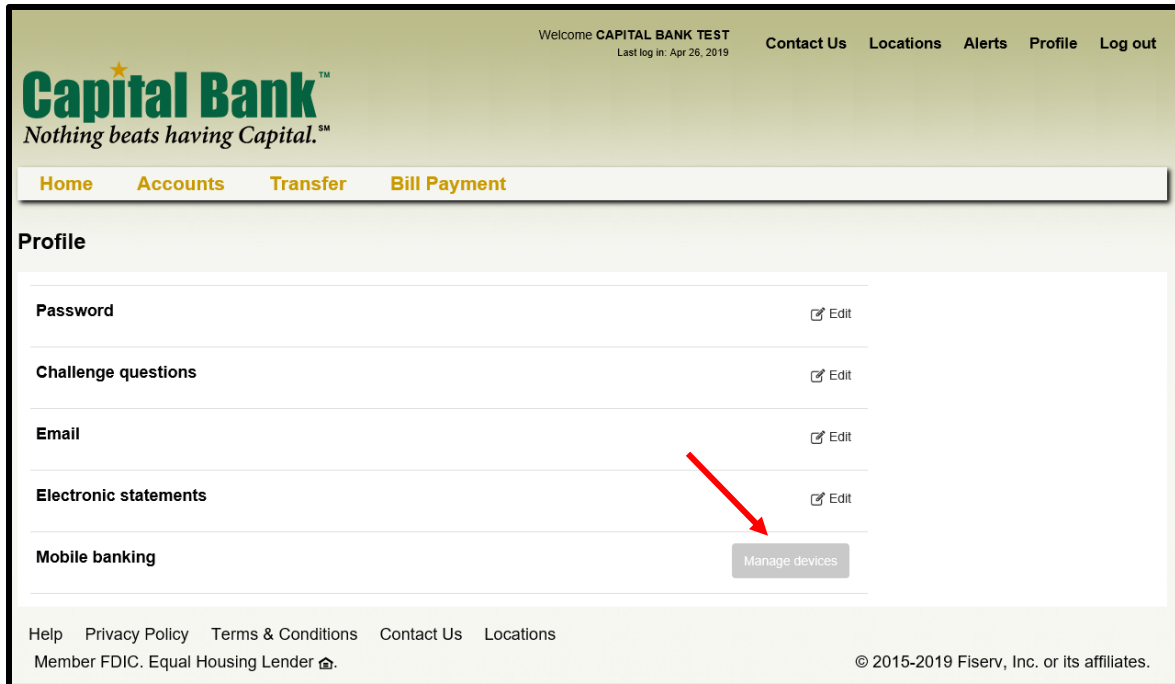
Welcome CAPITAL BANK TEST
Last log in: Apr 26, 2019

Contact Us Locations Alerts Profile Log out

Capital Bank™
Nothing beats having Capital.℠

Home Accounts Transfer Bill Payment

Profile

Password Edit

Challenge questions Edit

Email Edit

Electronic statements Edit

Mobile banking Manage devices

Help Privacy Policy Terms & Conditions Contact Us Locations

Member FDIC. Equal Housing Lender.

© 2015-2019 Fiserv, Inc. or its affiliates.